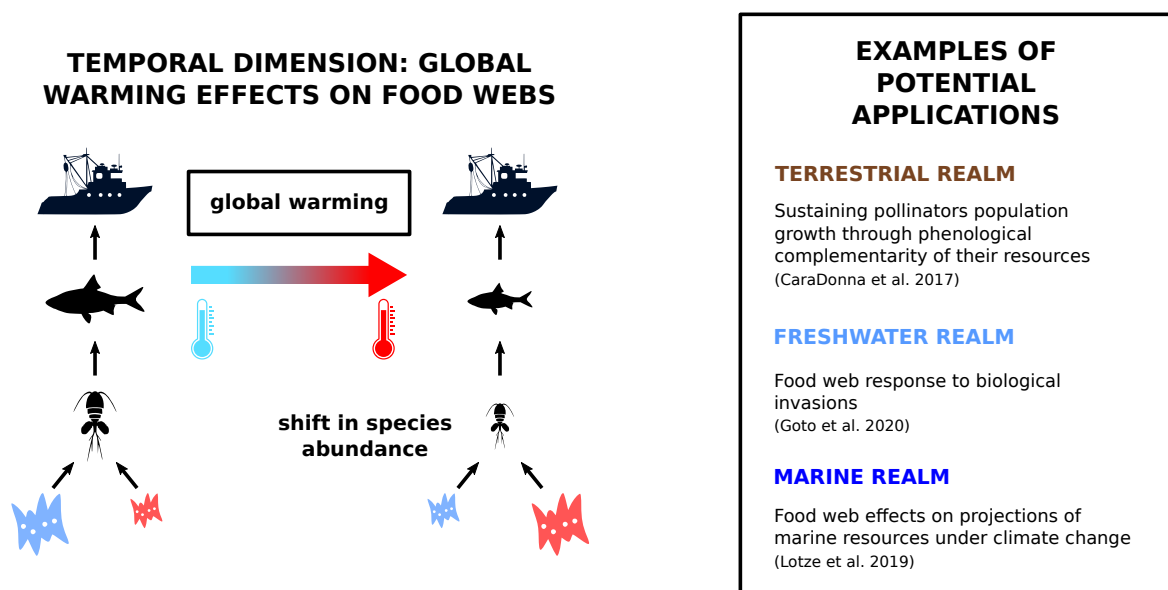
TEMPORAL DIMENSION: GLOBAL WARMING EFFECTS ON FOOD WEBS

global warming

shift in species abundance

EXAMPLES OF POTENTIAL APPLICATIONS

TERRESTRIAL REALM

Sustaining pollinators population growth through phenological complementarity of their resources
(CaraDonna et al. 2017)

FRESHWATER REALM

Food web response to biological invasions
(Goto et al. 2020)

MARINE REALM

Food web effects on projections of marine resources under climate change
(Lotze et al. 2019)